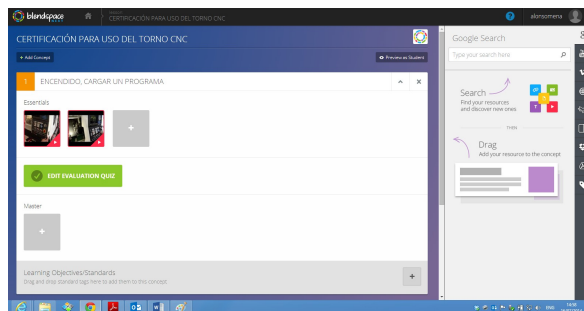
blendspace
CERTIFICACIÓN PARA USO DEL TORNO CNC
alonsomena
CERTIFICACIÓN PARA USO DEL TORNO CNC
+ Add Concept
Preview as Student
1 ENCENDIDO, CARGAR UN PROGRAMA
Essentials
EDIT EVALUATION QUIZ
Master
Learning Objectives/Standards
Drag and drop standard tags here to add them to this concept
Google Search
Type your search here
Search
Find your resources and discover new ones
THEN
Drag
Add your resource to the concept
ESP
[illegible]